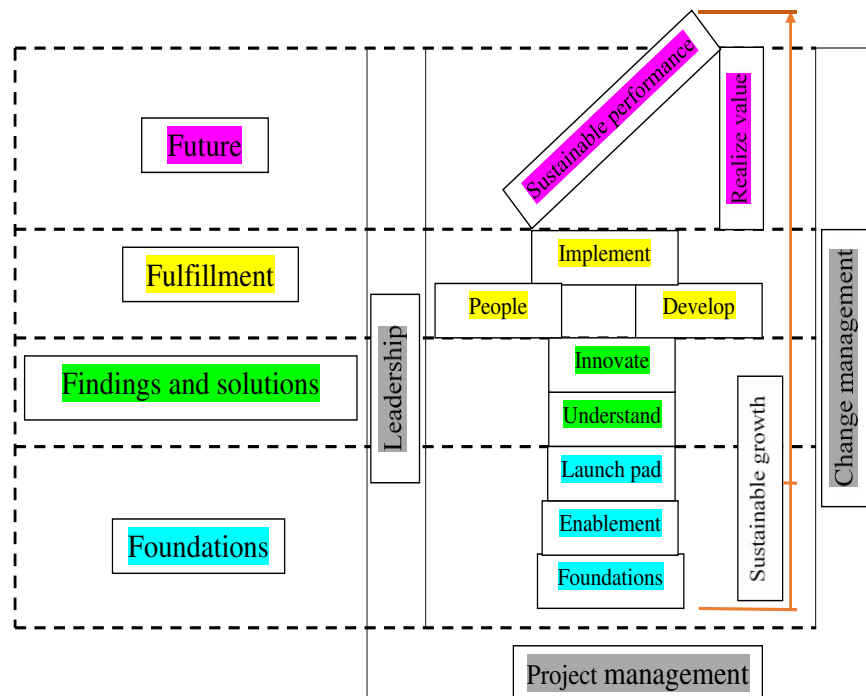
Future

Fulfillment

Findings and solutions

Foundations

Leadership

Sustainable performance

Realize value

Implement

People

Develop

Innovate

Understand

Launch pad

Enablement

Foundations

Sustainable growth

Change management

Project management